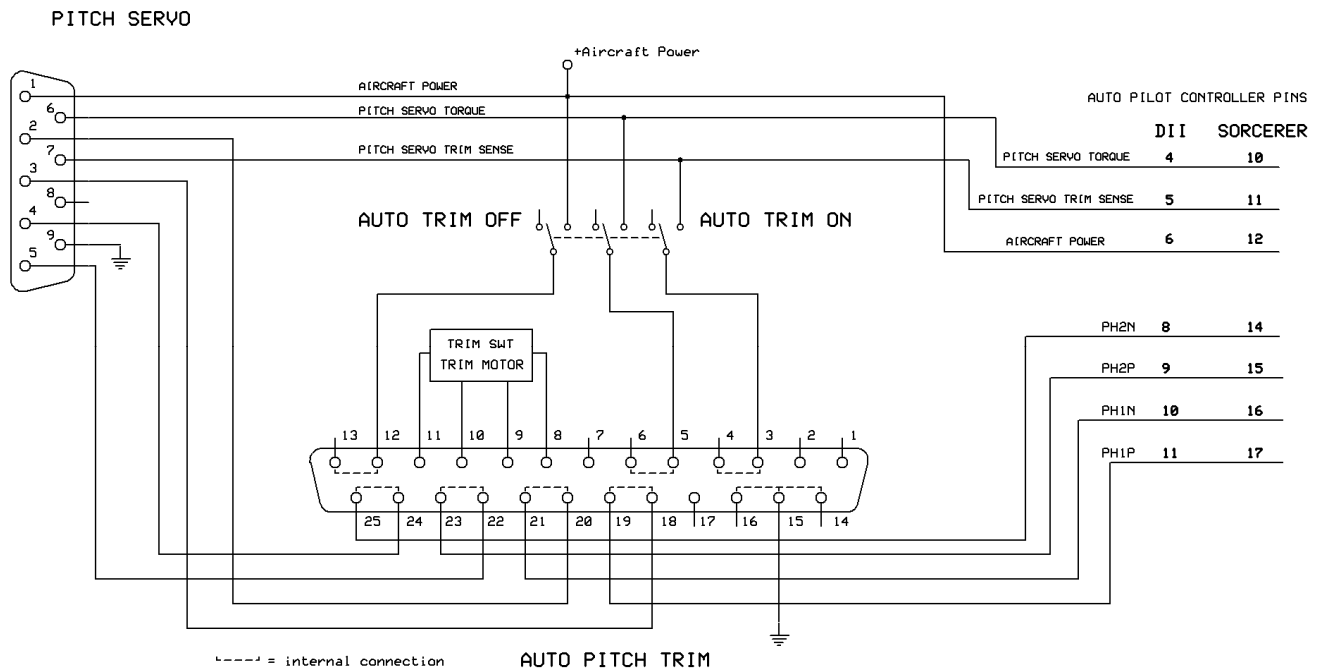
PITCH SERVO

+Aircraft Power

AIRCRAFT POWER

PITCH SERVO TORQUE

PITCH SERVO TRIM SENSE

1
6
2
7
3
8
4
9
5

AUTO PILOT CONTROLLER PINS

| | DII | SORCERER |
|---|---|---|
| PITCH SERVO TORQUE | 4 | 10 |
| PITCH SERVO TRIM SENSE | 5 | 11 |
| AIRCRAFT POWER | 6 | 12 |

AUTO TRIM OFF

AUTO TRIM ON

TRIM SWT
TRIM MOTOR

| | | |
|---|---|---|
| PH2N | 8 | 14 |
| PH2P | 9 | 15 |
| PH1N | 10 | 16 |
| PH1P | 11 | 17 |

13 12 11 10 9 8 7 6 5 4 3 2 1

25 24 23 22 21 20 19 18 17 16 15 14

= internal connection

AUTO PITCH TRIM